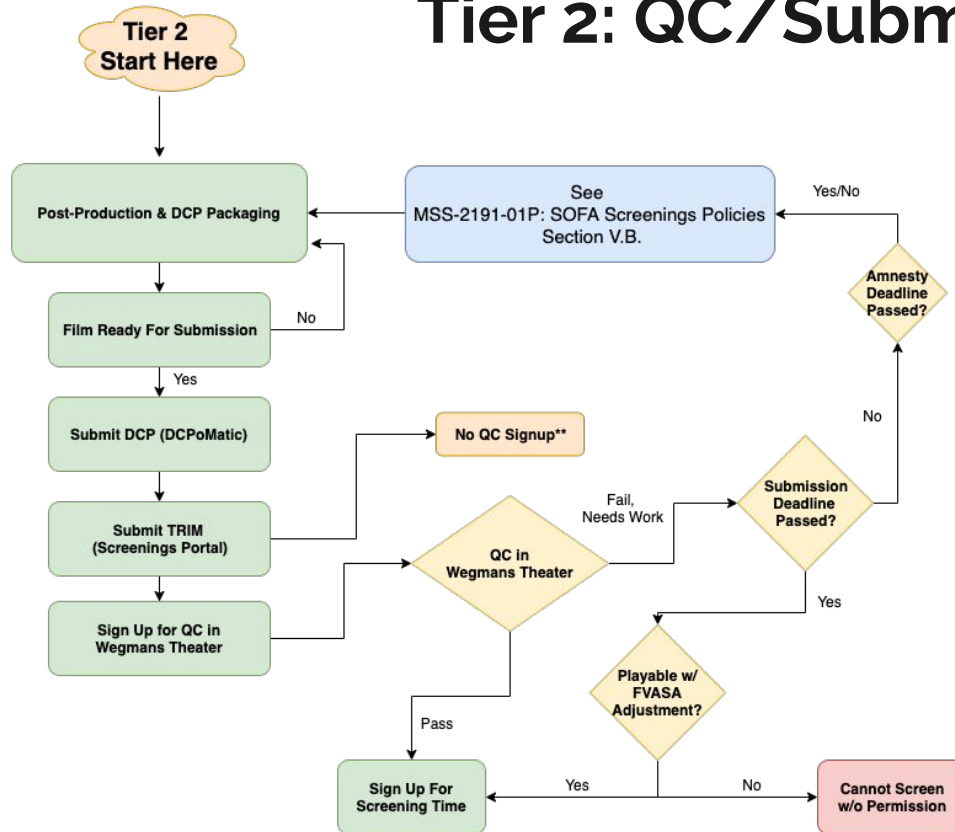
Tier 2: QC/Subm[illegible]

Tier 2
Start Here

Post-Production & DCP Packaging

See
MSS-2191-01P: SOFA Screenings Policies
Section V.B.

Yes/No

Amnesty Deadline Passed?

Film Ready For Submission

No

Yes

Submit DCP (DCPoMatic)

No QC Signup**

No

Submit TRIM (Screenings Portal)

Fail, Needs Work

Submission Deadline Passed?

QC in Wegmans Theater

Sign Up for QC in Wegmans Theater

Yes

Playable w/ FVASA Adjustment?

Pass

Sign Up For Screening Time

Yes

No

Cannot Screen w/o Permission